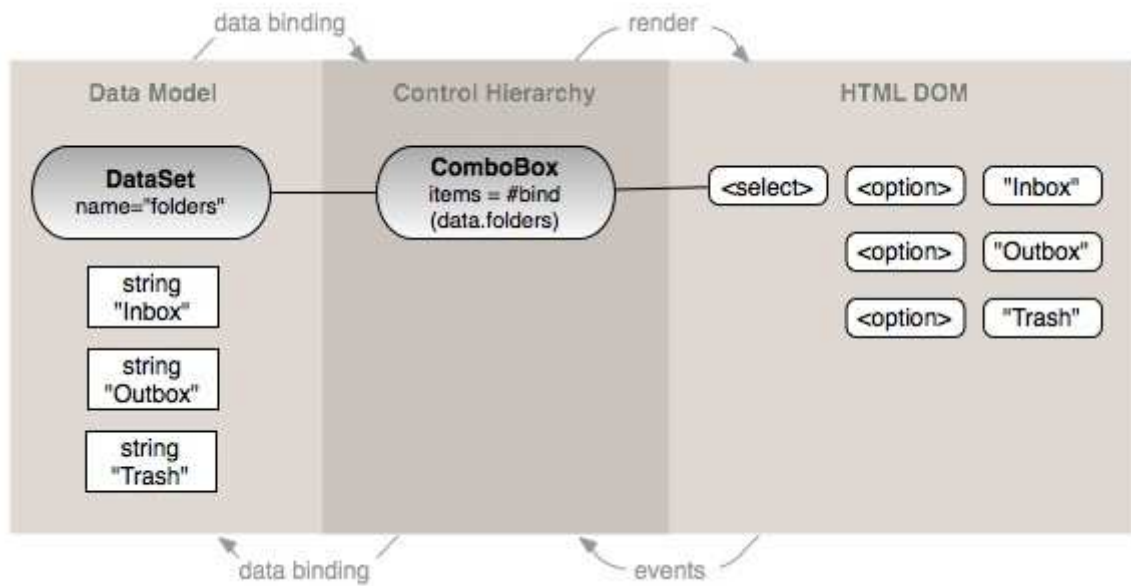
data binding

render

Data Model

Control Hierarchy

HTML DOM

DataSet
name="folders"

ComboBox
items = #bind
(data.folders)

<select>

<option>

"Inbox"

<option>

"Outbox"

<option>

"Trash"

string
"Inbox"

string
"Outbox"

string
"Trash"

data binding

events